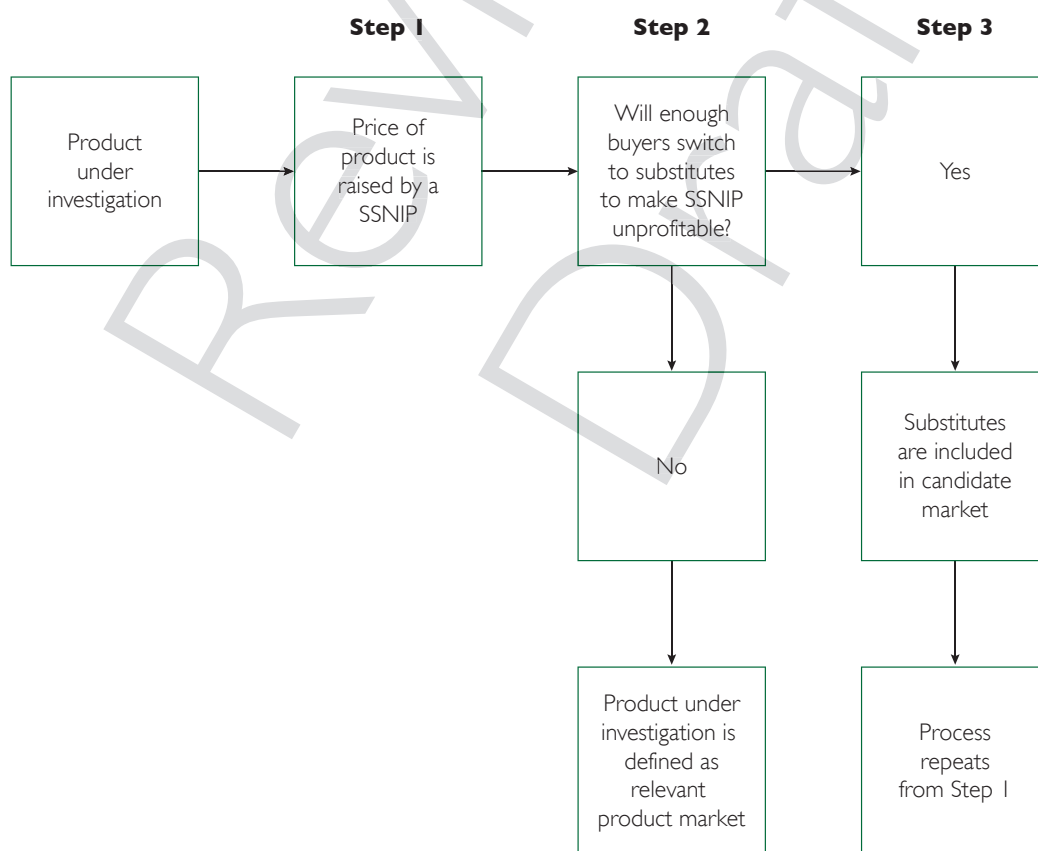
Step 1

Step 2

Step 3

Product under investigation

Price of product is raised by a SSNIP

Will enough buyers switch to substitutes to make SSNIP unprofitable?

Yes

No

Substitutes are included in candidate market

Product under investigation is defined as relevant product market

Process repeats from Step 1

Review Draft